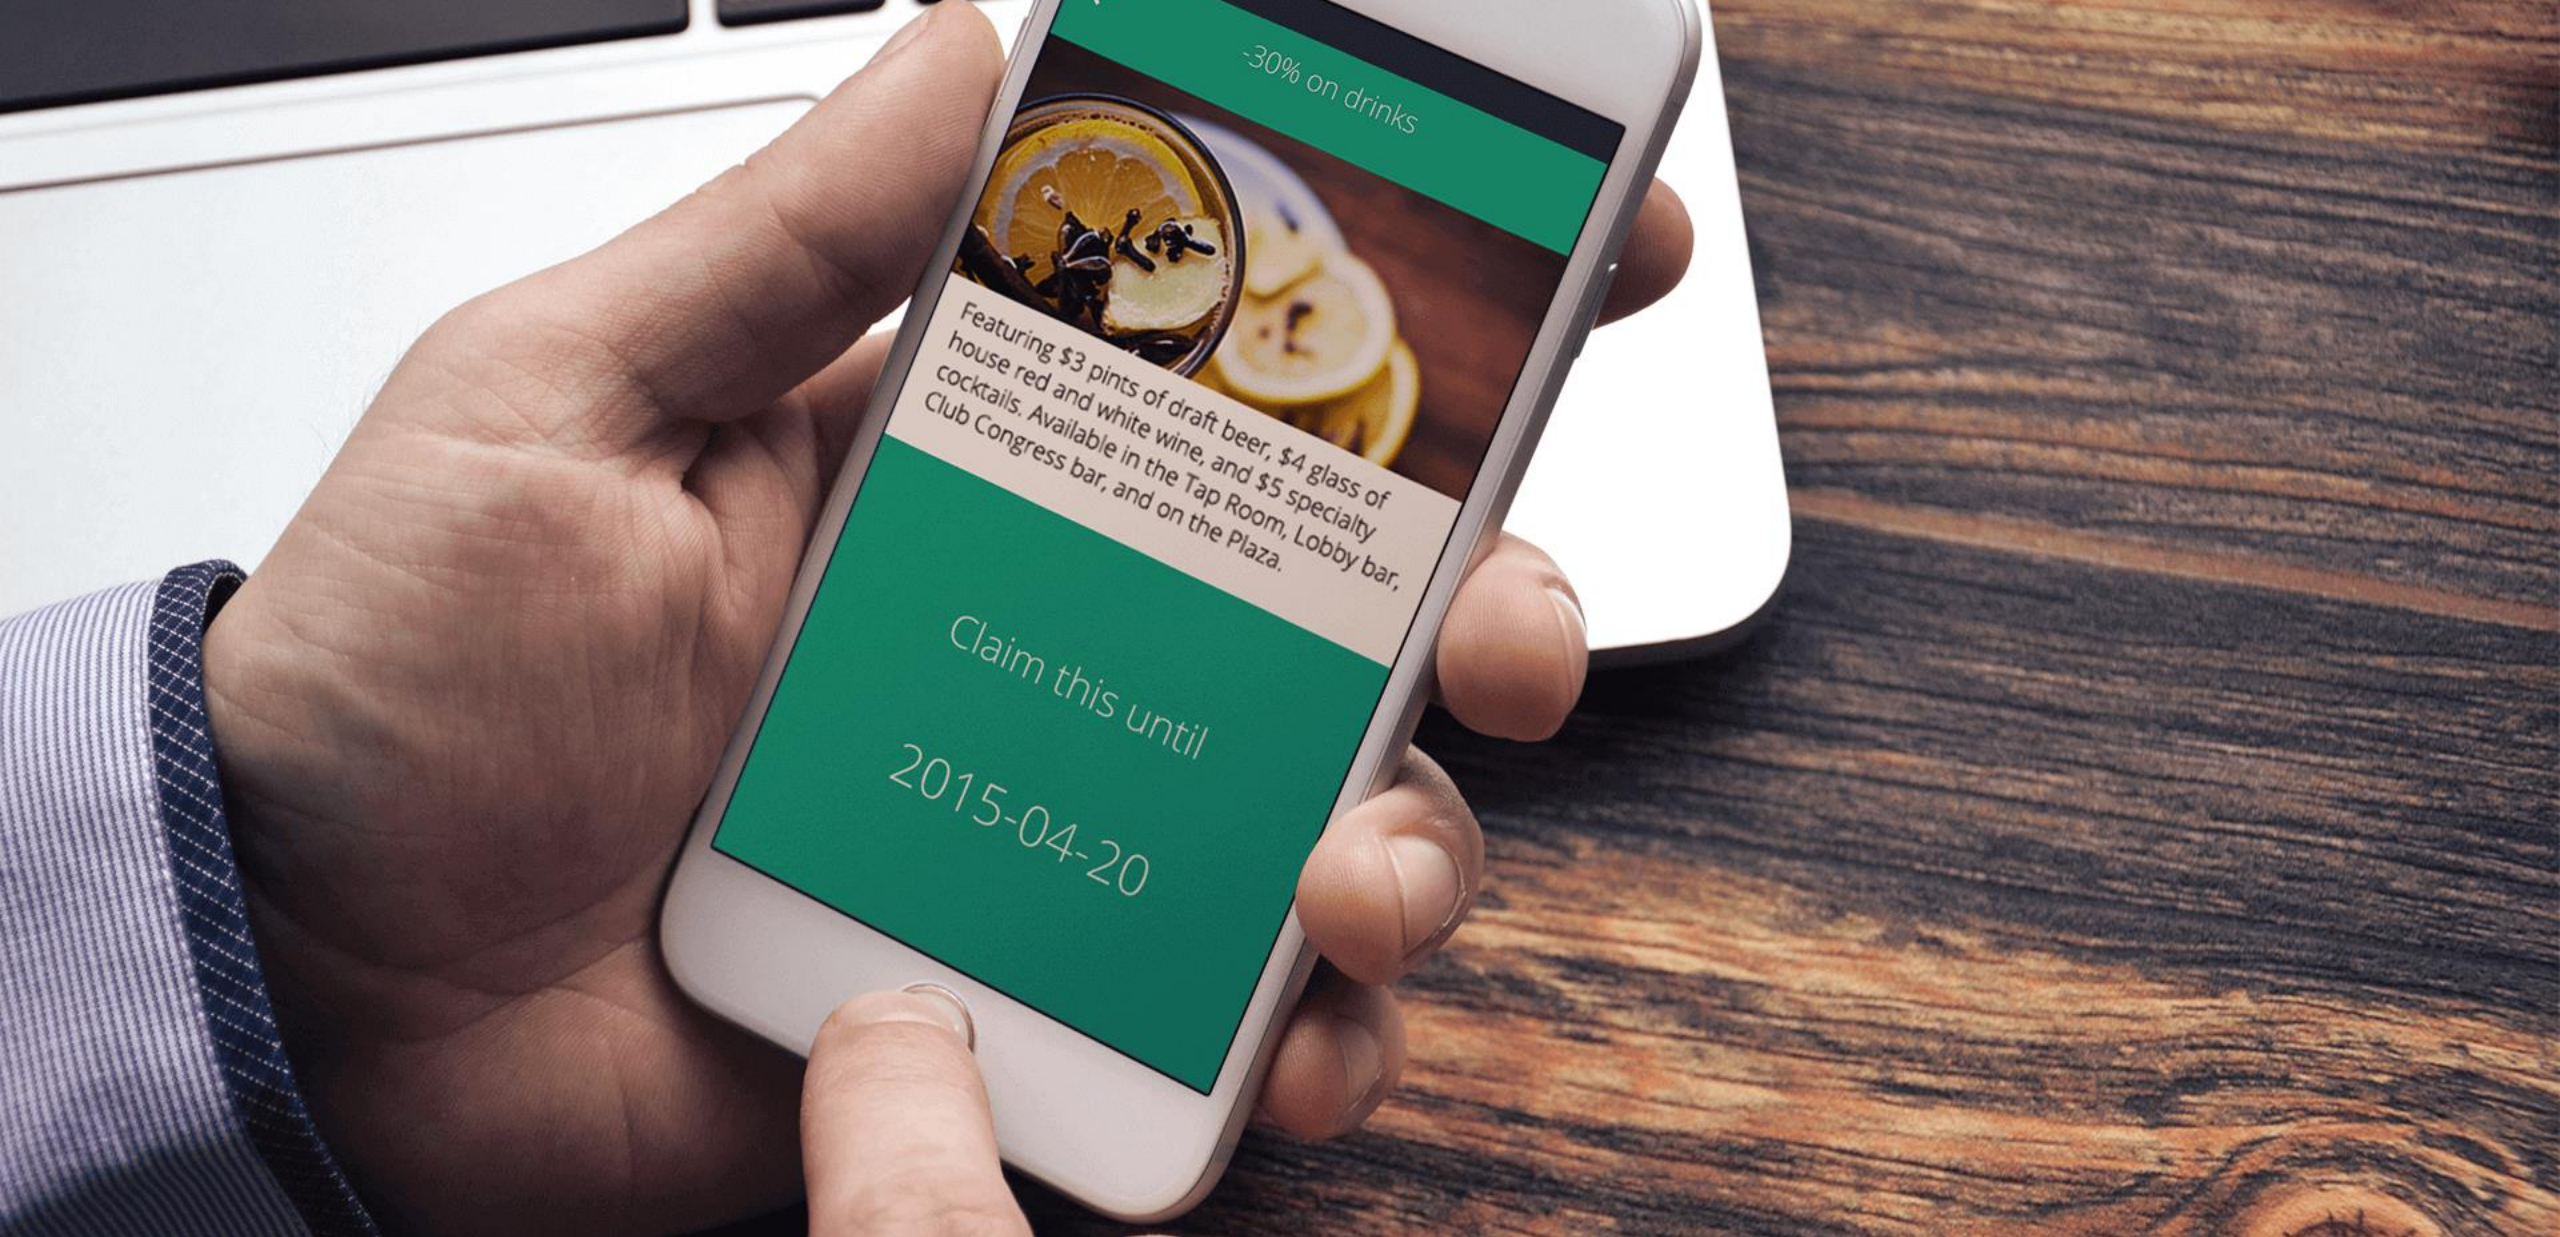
-30% on drinks

Featuring $3 pints of draft beer, $4 glass of house red and white wine, and $5 specialty cocktails. Available in the Tap Room, Lobby bar, Club Congress bar, and on the Plaza.

Claim this until

2015-04-20